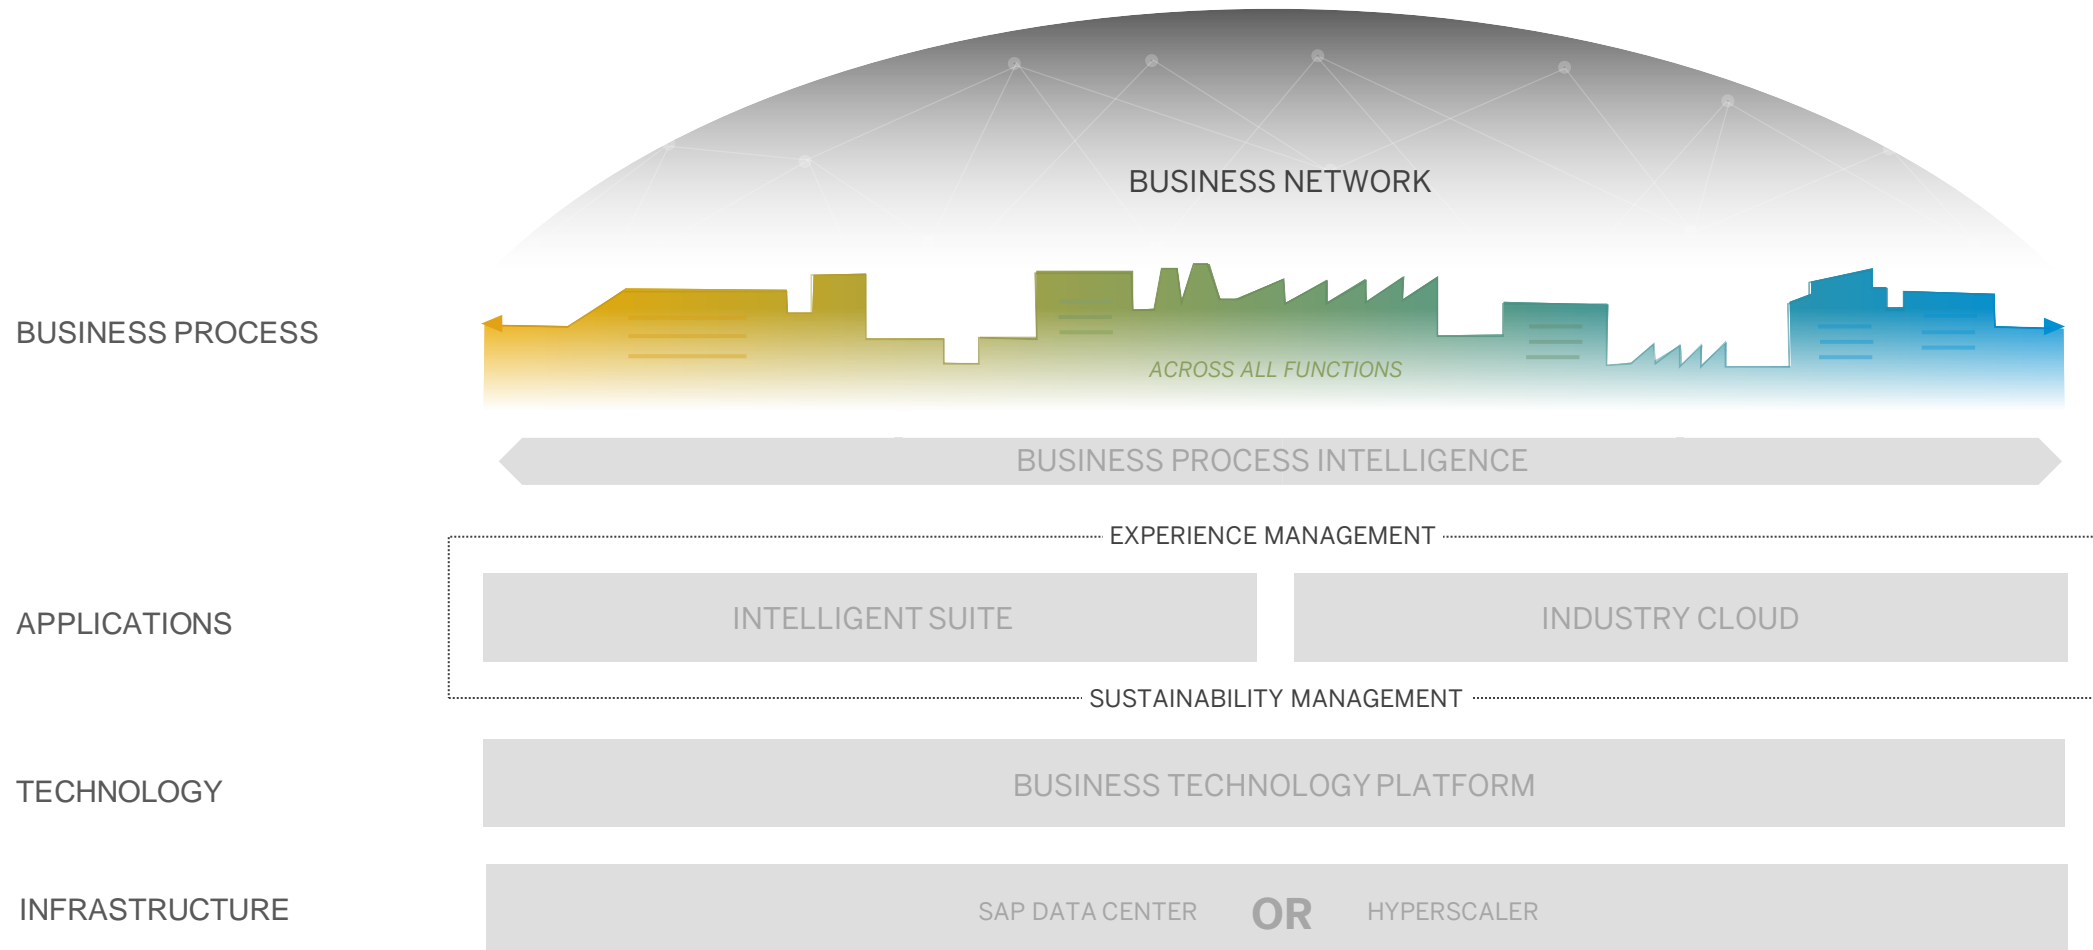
BUSINESS NETWORK

BUSINESS PROCESS

ACROSS ALL FUNCTIONS

BUSINESS PROCESS INTELLIGENCE

EXPERIENCE MANAGEMENT

APPLICATIONS

INTELLIGENT SUITE

INDUSTRY CLOUD

SUSTAINABILITY MANAGEMENT

TECHNOLOGY

BUSINESS TECHNOLOGY PLATFORM

INFRASTRUCTURE

SAP DATA CENTER OR HYPERSCALER